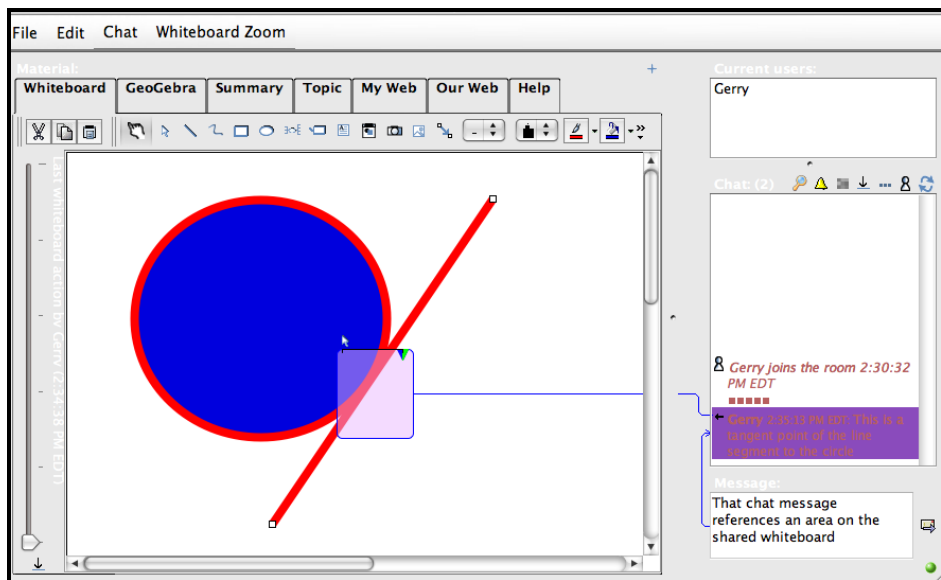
File Edit Chat Whiteboard Zoom

Material:

Whiteboard GeoGebra Summary Topic My Web Our Web Help

Last whiteboard action by Gerry (2:34:38 PM EDT)

Current users:

Gerry

Chat: (2)

Gerry joins the room 2:30:32 PM EDT

Gerry 2:35:13 PM EDT: This is a tangent point of the line segment to the circle

Message:

That chat message references an area on the shared whiteboard